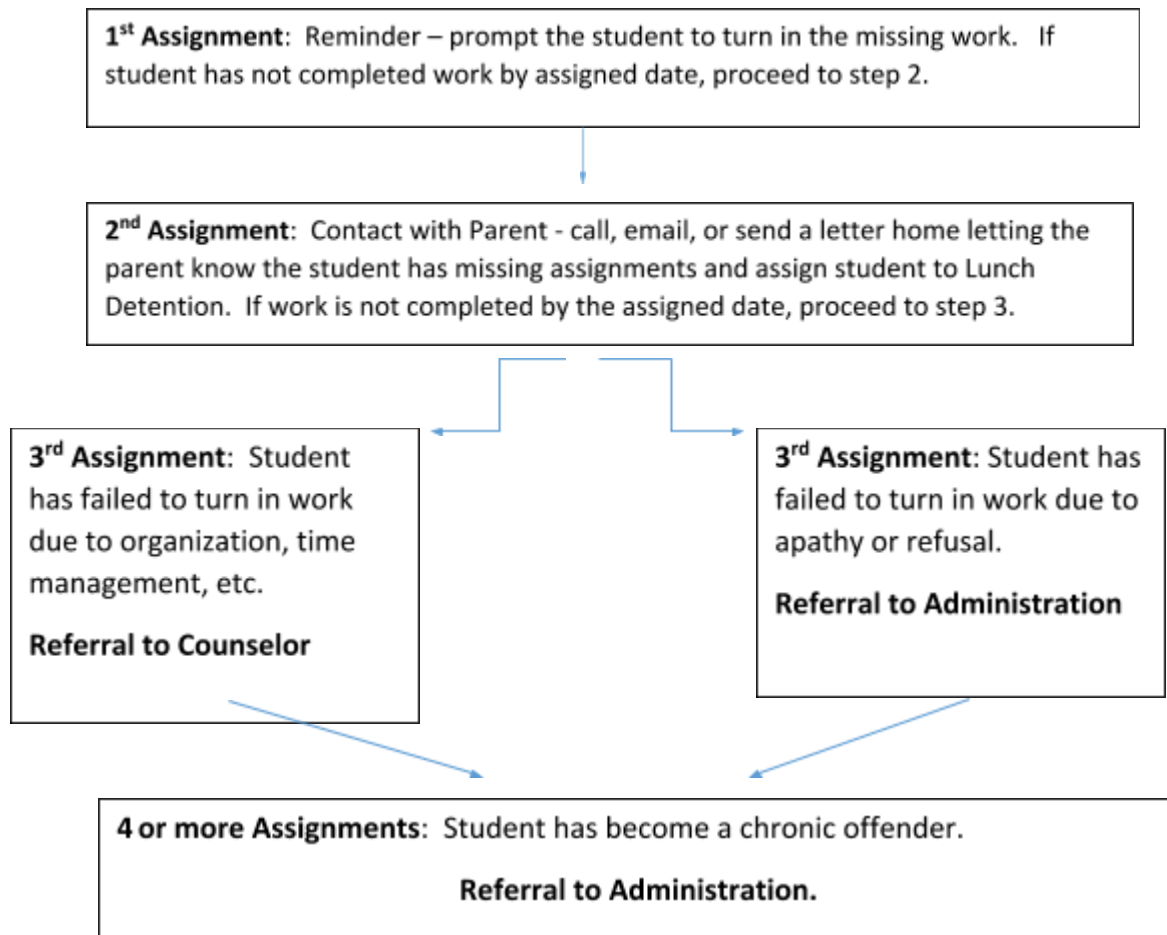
1$^{st}$ Assignment: Reminder – prompt the student to turn in the missing work. If student has not completed work by assigned date, proceed to step 2.

2$^{nd}$ Assignment: Contact with Parent - call, email, or send a letter home letting the parent know the student has missing assignments and assign student to Lunch Detention. If work is not completed by the assigned date, proceed to step 3.

3$^{rd}$ Assignment: Student has failed to turn in work due to organization, time management, etc.

Referral to Counselor

3$^{rd}$ Assignment: Student has failed to turn in work due to apathy or refusal.

Referral to Administration

4 or more Assignments: Student has become a chronic offender.

Referral to Administration.